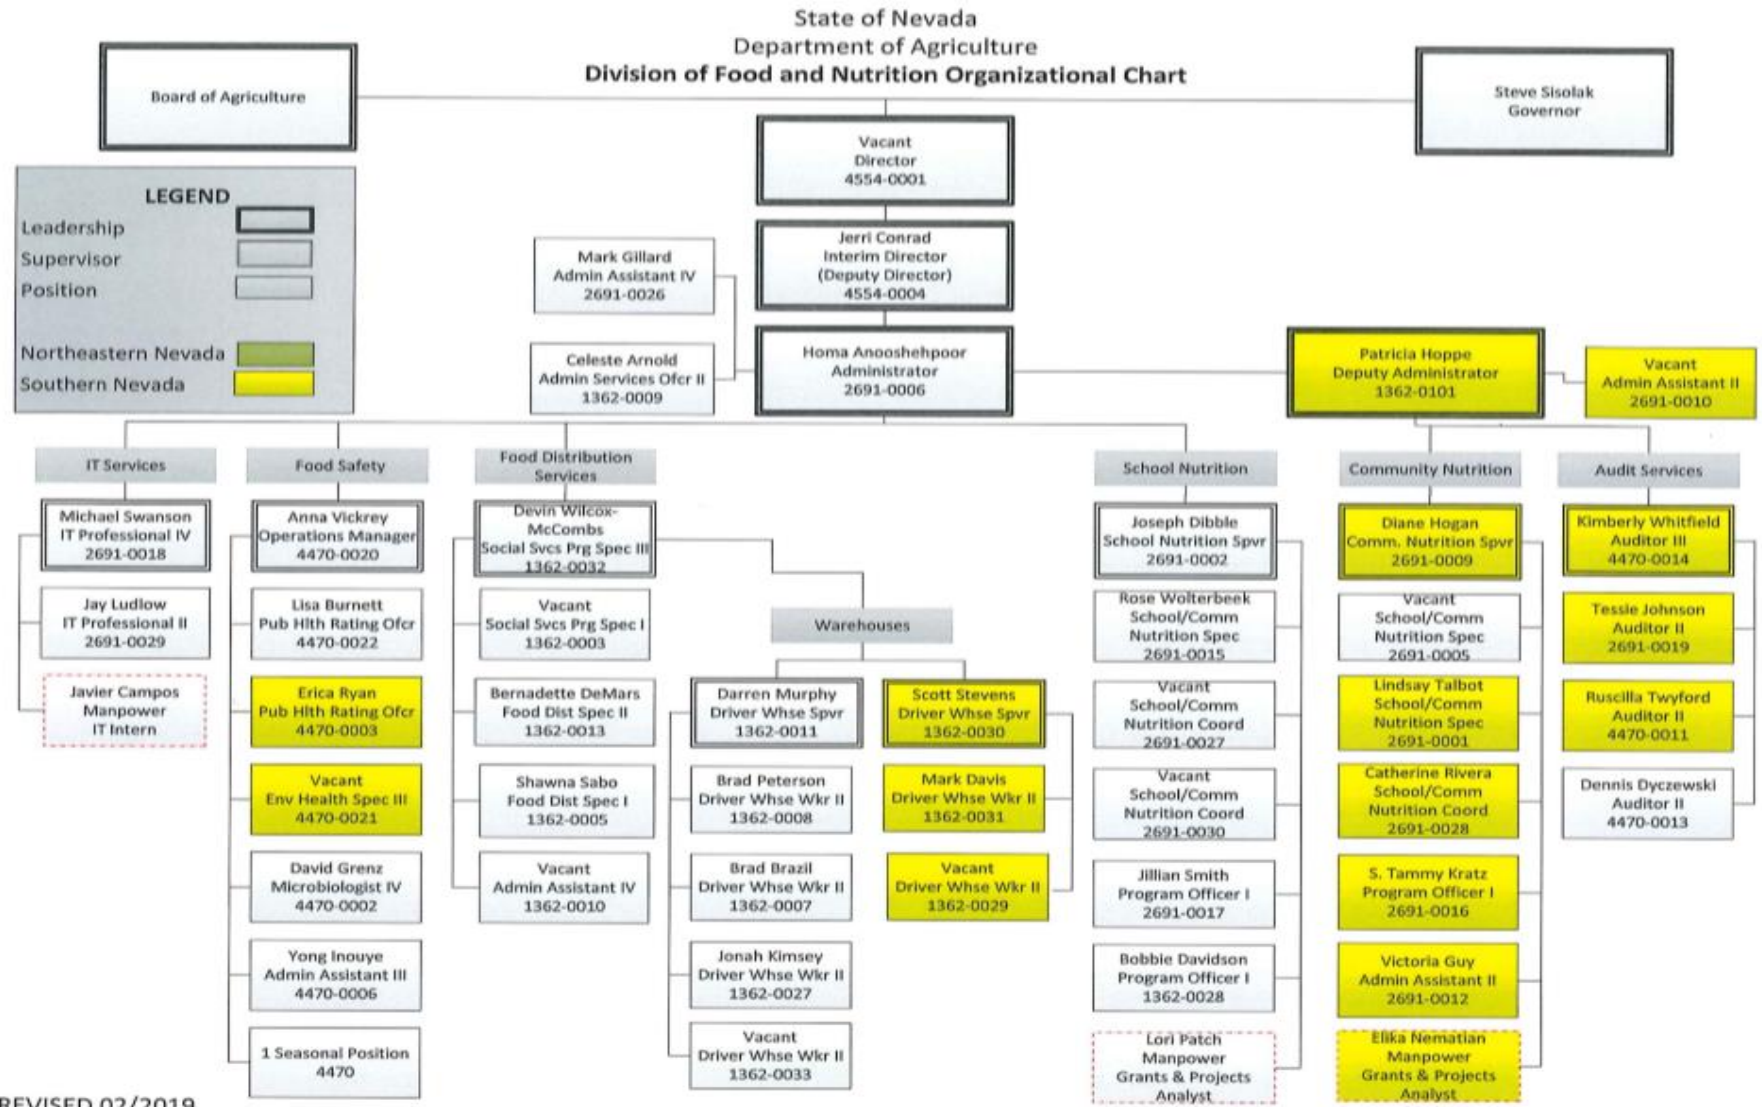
State of Nevada
Department of Agriculture
Division of Food and Nutrition Organizational Chart

Board of Agriculture

Steve Sisolak
Governor

LEGEND
Leadership
Supervisor
Position
Northeastern Nevada
Southern Nevada

Vacant
Director
4554-0001

Jerri Conrad
Interim Director
(Deputy Director)
4554-0004

Mark Gillard
Admin Assistant IV
2691-0026

Celeste Arnold
Admin Services Ofcr II
1362-0009

Homa Anooshehpoor
Administrator
2691-0006

Patricia Hoppe
Deputy Administrator
1362-0101

Vacant
Admin Assistant II
2691-0010

IT Services

Michael Swanson
IT Professional IV
2691-0018

Jay Ludlow
IT Professional II
2691-0029

Javier Campos
Manpower
IT Intern

Food Safety

Anna Vickrey
Operations Manager
4470-0020

Lisa Burnett
Pub Hlth Rating Ofcr
4470-0022

Erica Ryan
Pub Hlth Rating Ofcr
4470-0003

Vacant
Env Health Spec III
4470-0021

David Grenz
Microbiologist IV
4470-0002

Yong Inouye
Admin Assistant III
4470-0006

1 Seasonal Position
4470

Food Distribution Services

Devin Wilcox-McCombs
Social Svcs Prg Spec III
1362-0032

Vacant
Social Svcs Prg Spec I
1362-0003

Bernadette DeMars
Food Dist Spec II
1362-0013

Shawna Sabo
Food Dist Spec I
1362-0005

Vacant
Admin Assistant IV
1362-0010

Warehouses

Darren Murphy
Driver Whse Spvr
1362-0011

Scott Stevens
Driver Whse Spvr
1362-0030

Brad Peterson
Driver Whse Wkr II
1362-0008

Mark Davis
Driver Whse Wkr II
1362-0031

Brad Brazil
Driver Whse Wkr II
1362-0007

Vacant
Driver Whse Wkr II
1362-0029

Jonah Kimsey
Driver Whse Wkr II
1362-0027

Vacant
Driver Whse Wkr II
1362-0033

School Nutrition

Joseph Dibble
School Nutrition Spvr
2691-0002

Rose Wolterbeek
School/Comm
Nutrition Spec
2691-0015

Vacant
School/Comm
Nutrition Coord
2691-0027

Vacant
School/Comm
Nutrition Coord
2691-0030

Jillian Smith
Program Officer I
2691-0017

Bobbie Davidson
Program Officer I
1362-0028

Lori Patch
Manpower
Grants & Projects
Analyst

Community Nutrition

Diane Hogan
Comm. Nutrition Spvr
2691-0009

Vacant
School/Comm
Nutrition Spec
2691-0005

Lindsay Talbot
School/Comm
Nutrition Spec
2691-0001

Catherine Rivera
School/Comm
Nutrition Coord
1362-0028

S. Tammy Kratz
Program Officer I
2691-0016

Victoria Guy
Admin Assistant II
2691-0012

Elika Nematian
Manpower
Grants & Projects
Analyst

Audit Services

Kimberly Whitfield
Auditor III
4470-0014

Tessie Johnson
Auditor II
2691-0019

Ruscilla Twyford
Auditor II
4470-0011

Dennis Dyczewski
Auditor II
4470-0013

REVISED 02/2019